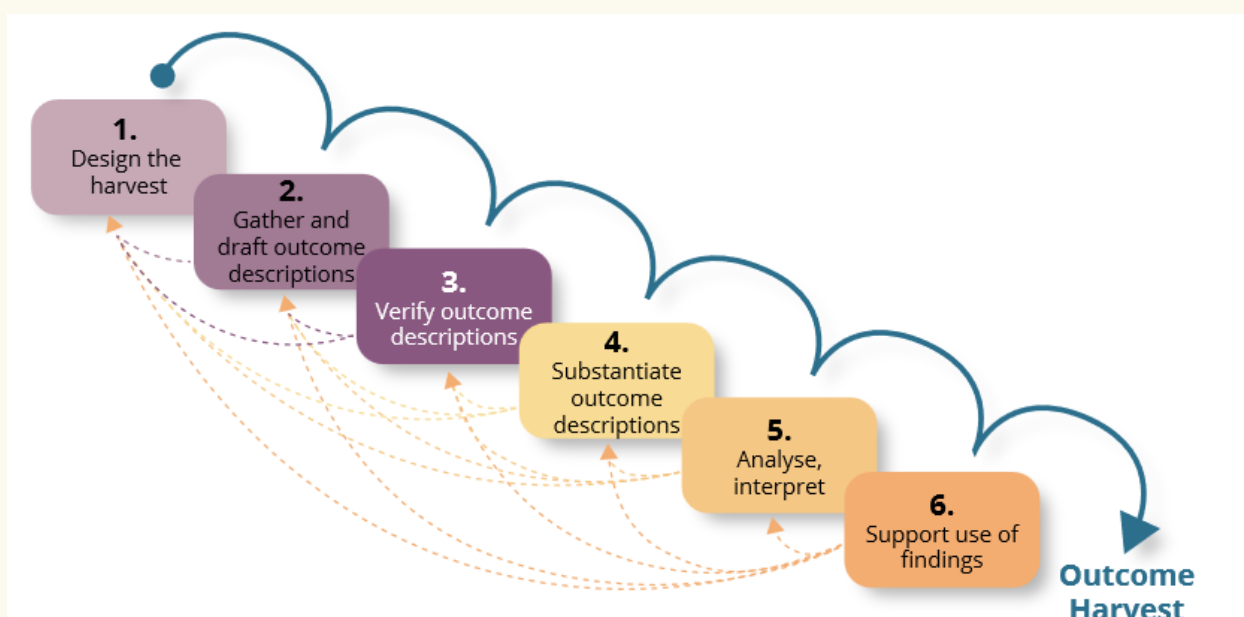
1.
Design the harvest

2.
Gather and draft outcome descriptions

3.
Verify outcome descriptions

4.
Substantiate outcome descriptions

5.
Analyse, interpret

6.
Support use of findings

Outcome Harvest